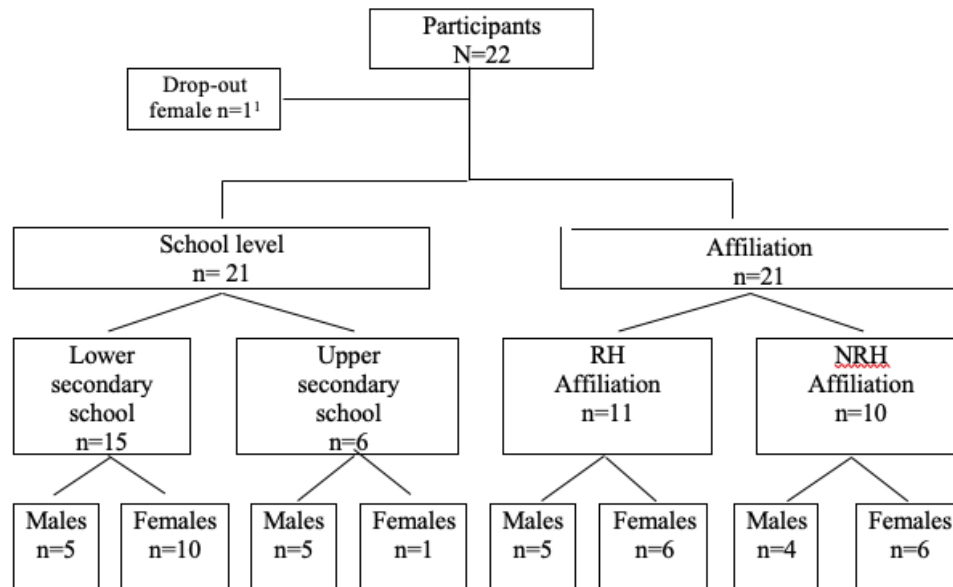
Participants
N=22

Drop-out
female n=1$^1$

School level
n= 21

Affiliation
n=21

Lower secondary school
n=15

Upper secondary school
n=6

RH Affiliation
n=11

NRH Affiliation
n=10

Males
n=5

Females
n=10

Males
n=5

Females
n=1

Males
n=5

Females
n=6

Males
n=4

Females
n=6